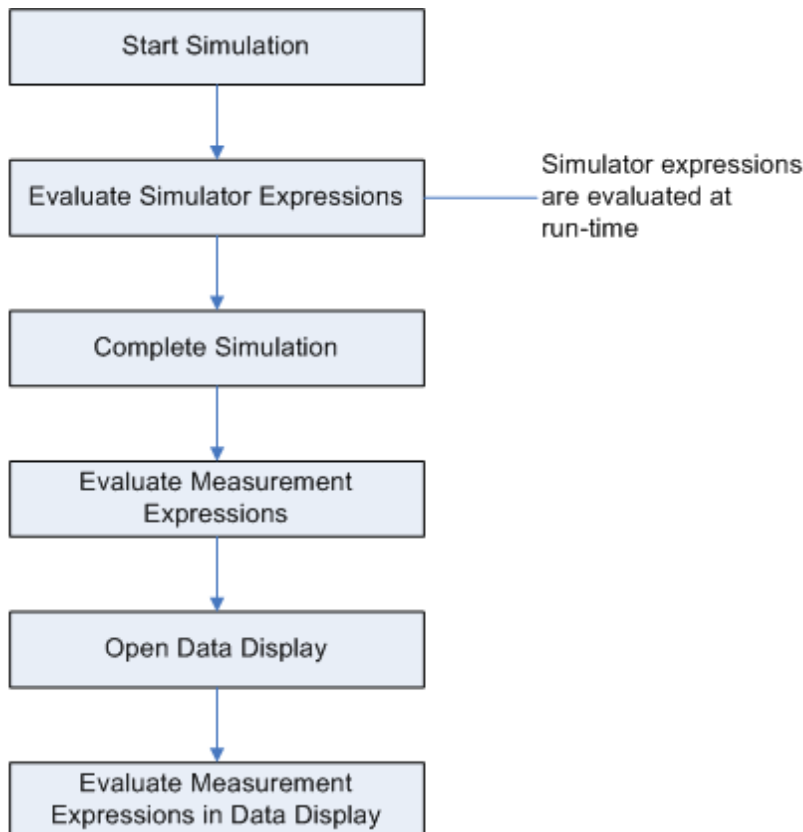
Start Simulation

Evaluate Simulator Expressions

Simulator expressions are evaluated at run-time

Complete Simulation

Evaluate Measurement Expressions

Open Data Display

Evaluate Measurement Expressions in Data Display